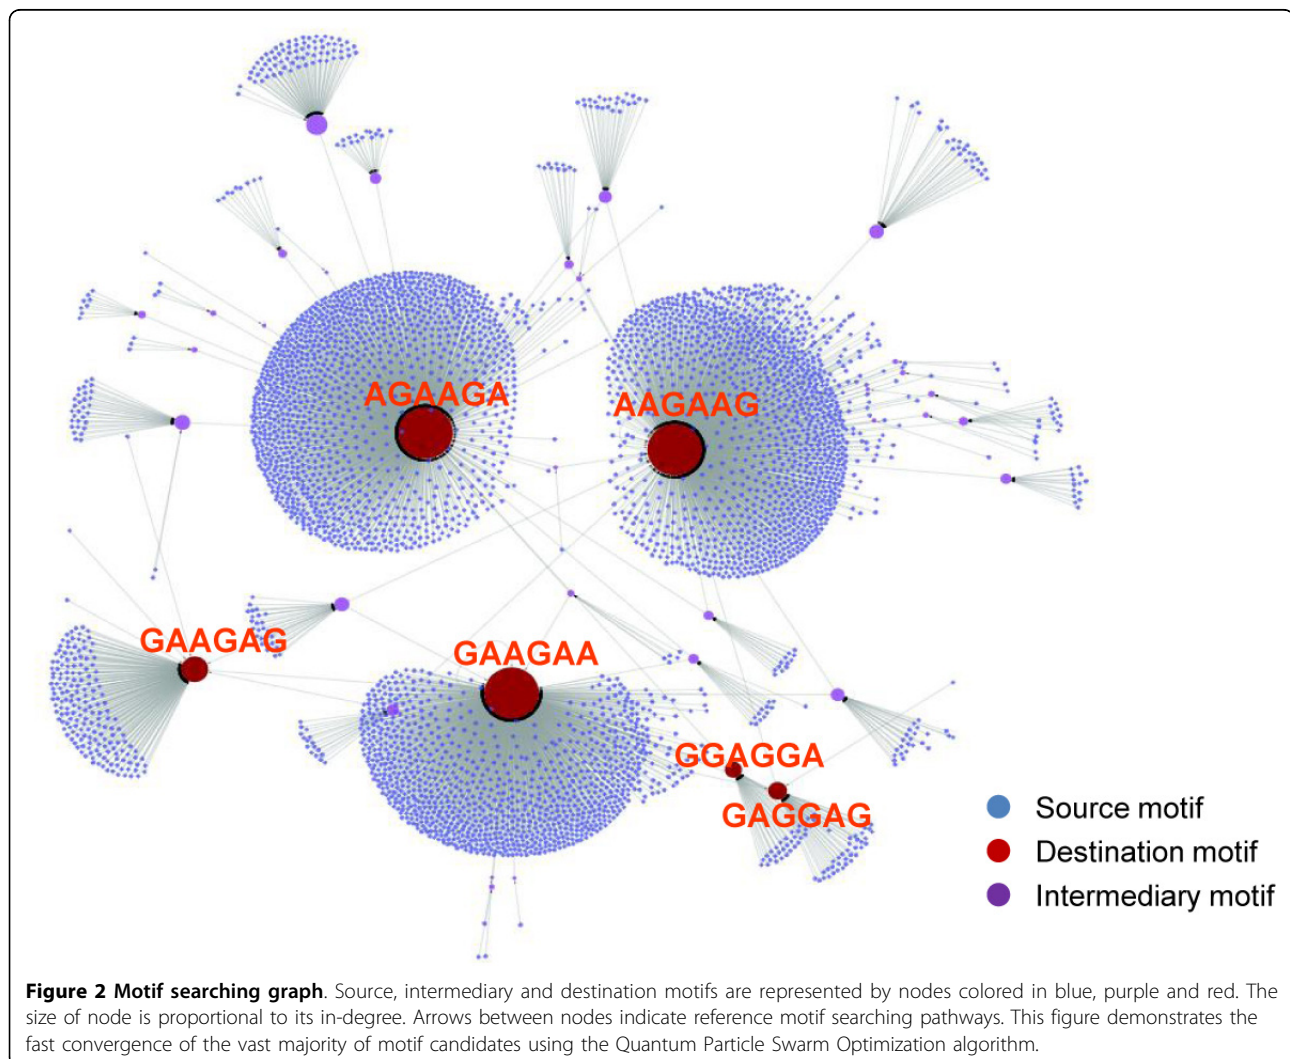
AGAAGA

AAGAAG

GAAGAG

GAAGAA

GGAGGA

GAGGAG

Source motif
Destination motif
Intermediary motif

**Figure 2 Motif searching graph**. Source, intermediary and destination motifs are represented by nodes colored in blue, purple and red. The size of node is proportional to its in-degree. Arrows between nodes indicate reference motif searching pathways. This figure demonstrates the fast convergence of the vast majority of motif candidates using the Quantum Particle Swarm Optimization algorithm.